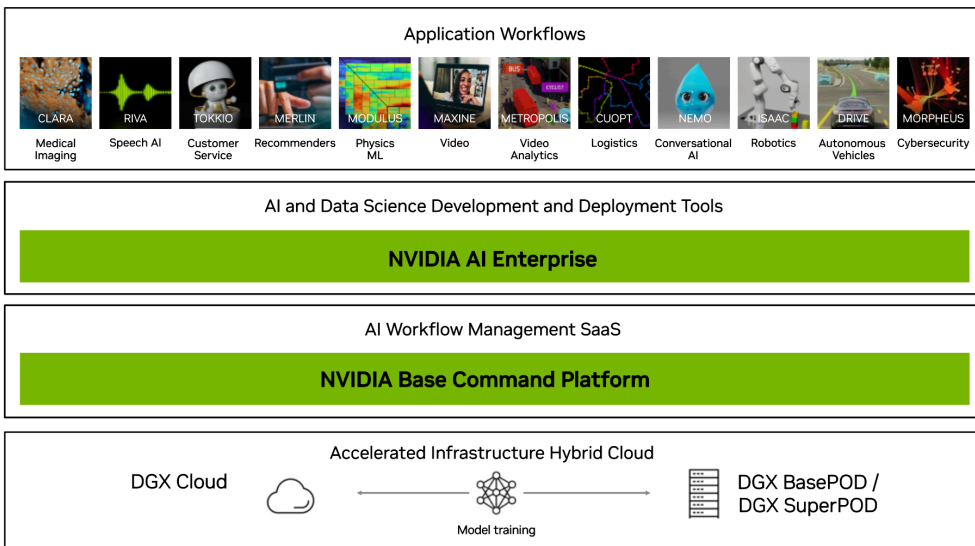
Application Workflows

CLARA
Medical Imaging

RIVA
Speech AI

TOKKIO
Customer Service

MERLIN
Recommenders

MODULUS
Physics ML

MAXINE
Video

METROPOLIS
Video Analytics

CUOPT
Logistics

NEMO
Conversational AI

ISAAC
Robotics

DRIVE
Autonomous Vehicles

MORPHEUS
Cybersecurity

AI and Data Science Development and Deployment Tools

NVIDIA AI Enterprise

AI Workflow Management SaaS

NVIDIA Base Command Platform

Accelerated Infrastructure Hybrid Cloud

DGX Cloud

Model training

DGX BasePOD / DGX SuperPOD